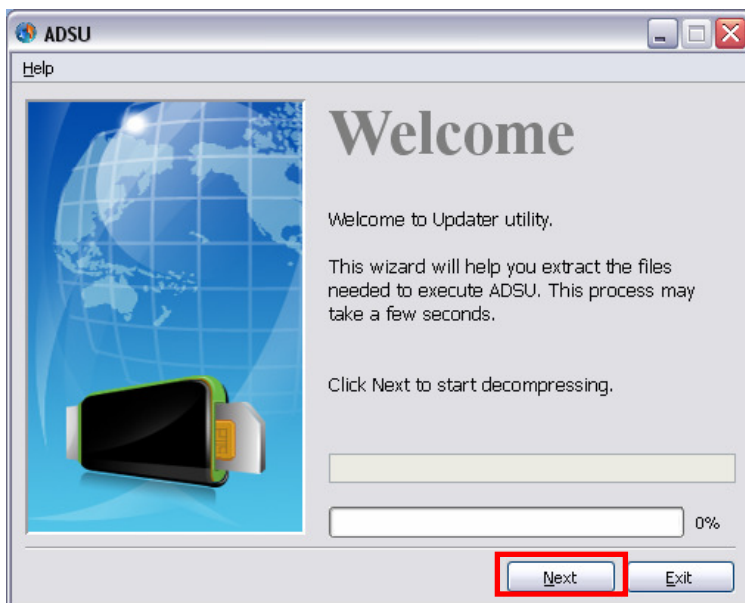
ADSU

Help

Welcome

Welcome to Updater utility.

This wizard will help you extract the files needed to execute ADSU. This process may take a few seconds.

Click Next to start decompressing.

0%

Next

Exit